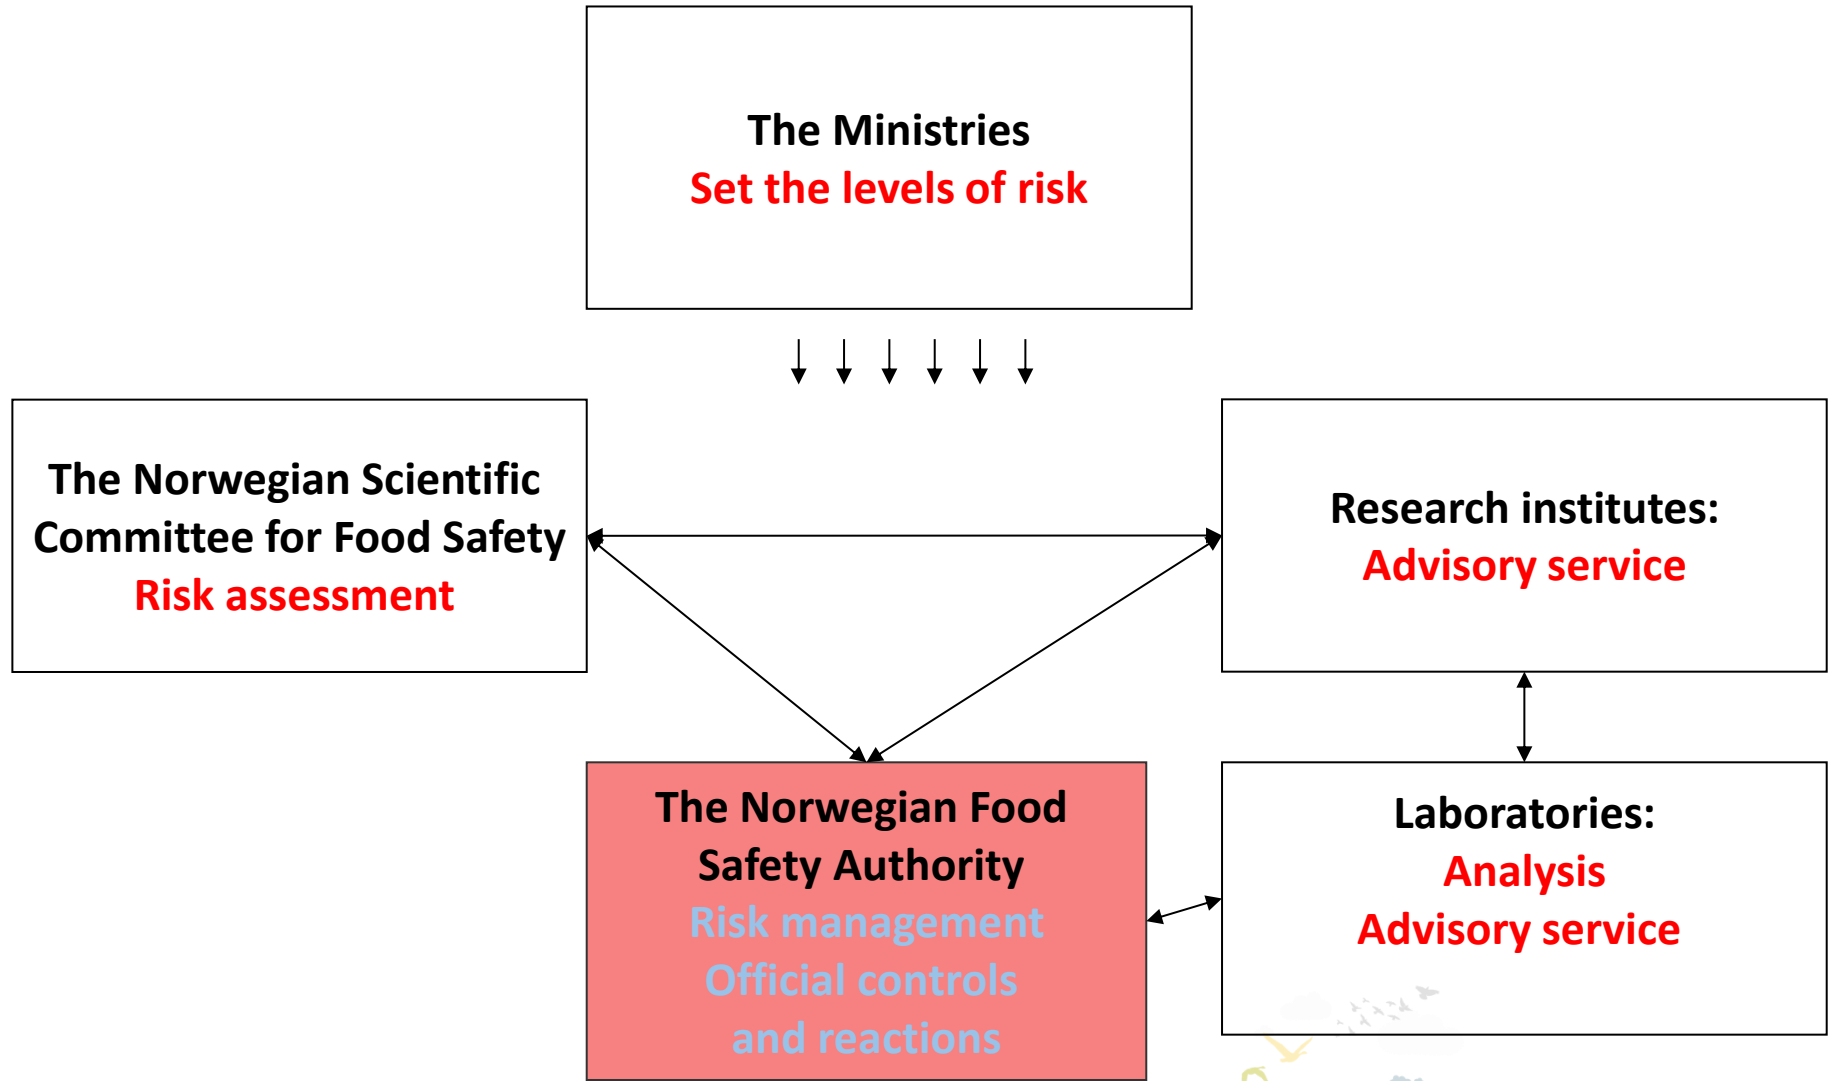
The Ministries
Set the levels of risk

The Norwegian Scientific Committee for Food Safety
Risk assessment

Research institutes:
Advisory service

The Norwegian Food Safety Authority
Risk management
Official controls
and reactions

Laboratories:
Analysis
Advisory service